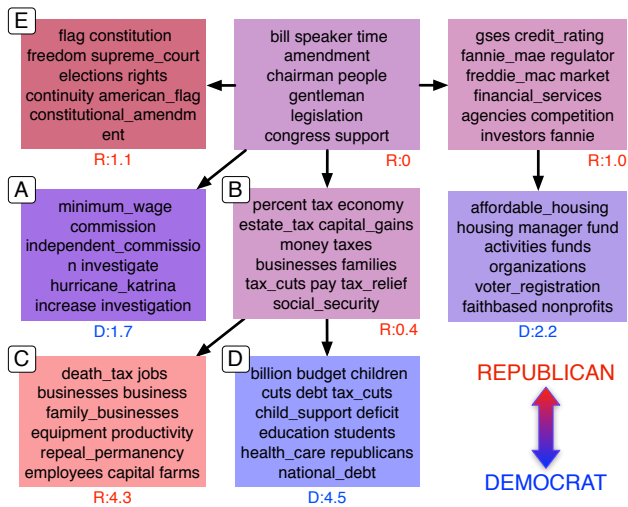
E
flag constitution freedom supreme_court elections rights continuity american_flag constitutional_amendment
R:1.1

bill speaker time amendment chairman people gentleman legislation congress support
R:0

gses credit_rating fannie_mae regulator freddie_mac market financial_services agencies competition investors fannie
R:1.0

A
minimum_wage commission independent_commission investigate hurricane_katrina increase investigation
D:1.7

B
percent tax economy estate_tax capital_gains money taxes businesses families tax_cuts pay tax_relief social_security
R:0.4

affordable_housing housing manager fund activities funds organizations voter_registration faithbased nonprofits
D:2.2

C
death_tax jobs businesses business family_businesses equipment productivity repeal_permanency employees capital farms
R:4.3

D
billion budget children cuts debt tax_cuts child_support deficit education students health_care republicans national_debt
D:4.5

REPUBLICAN

DEMOCRAT